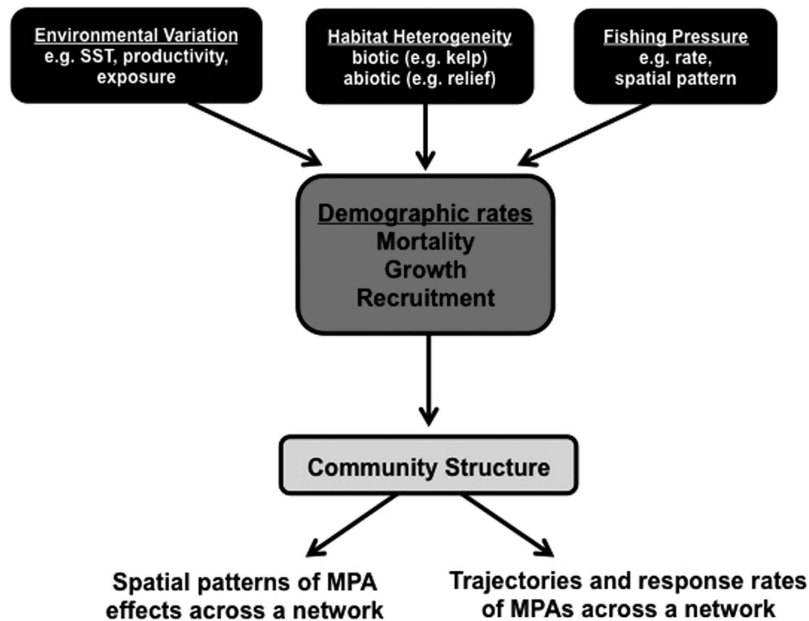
Environmental Variation
e.g. SST, productivity, exposure

Habitat Heterogeneity
biotic (e.g. kelp)
abiotic (e.g. relief)

Fishing Pressure
e.g. rate, spatial pattern

Demographic rates
Mortality
Growth
Recruitment

Community Structure

Spatial patterns of MPA effects across a network

Trajectories and response rates of MPAs across a network